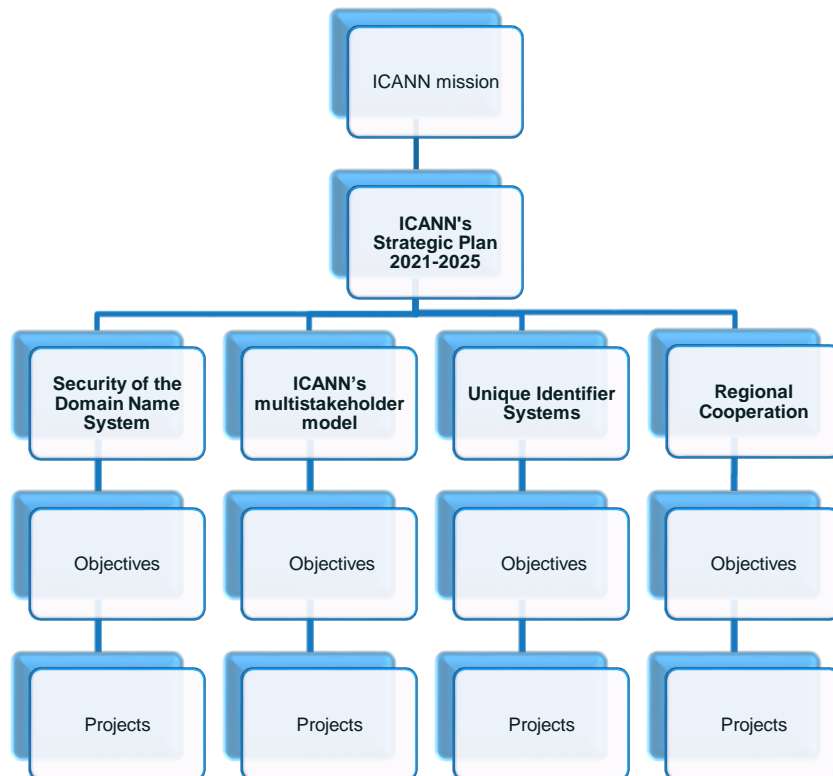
ICANN mission

ICANN's Strategic Plan 2021-2025

Security of the Domain Name System

ICANN’s multistakeholder model

Unique Identifier Systems

Regional Cooperation

Objectives

Objectives

Objectives

Objectives

Projects

Projects

Projects

Projects